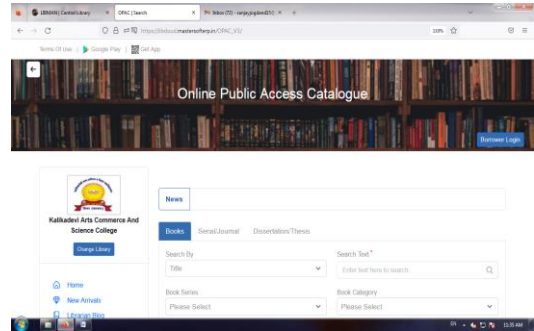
LIBMAN | Central Library
OPAC | Search
Inbox (72) - sanjayjogdand37@
https://lbidsoft.mastersofterp.in/OPAC_V3/
110%
Terms Of Use | Google Play | Get App

Online Public Access Catalogue

Borrower Login

Kalikadevi Arts Commerce And Science College

Change Library

Home
New Arrivals
Librarian Blog

News

Books
Serial/Journal
Dissertation/Thesis

Search By
Title
Search Text *
Enter text here to search
Book Series
Please Select
Book Category
Please Select

11:35 AM